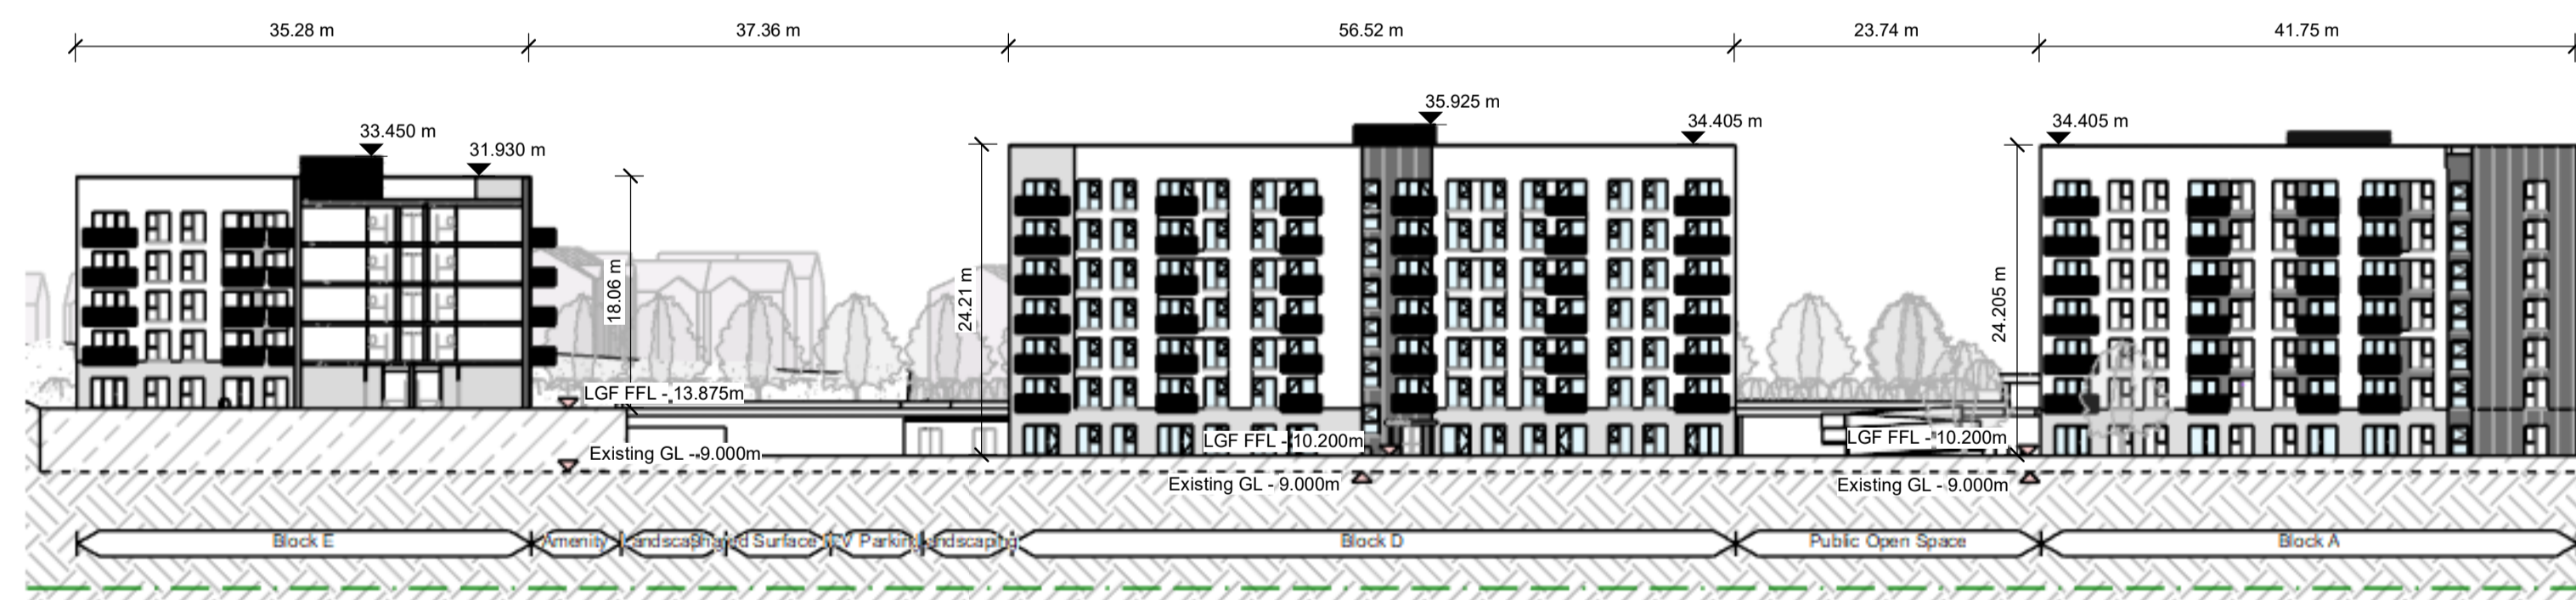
35.28 m
37.36 m
56.52 m
23.74 m
41.75 m

35.925 m
33.450 m
31.930 m
34.405 m
34.405 m

18.06 m
24.21 m
24.205 m

LGF FFL - 13.875m
Existing GL - 9.000m
LGF FFL - 10.200m
Existing GL - 9.000m
LGF FFL - 10.200m
Existing GL - 9.000m

Block E
Amenity
Landscaping
Hard Surface
EV Parking
Landscaping
Block D
Public Open Space
Block A